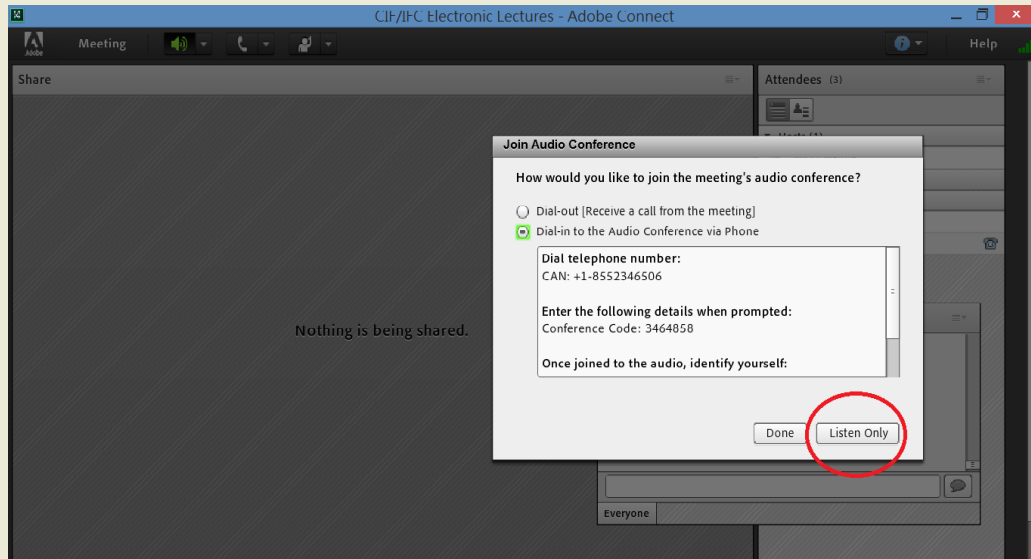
CIF/IFC Electronic Lectures - Adobe Connect

Adobe

Meeting

Help

Share

Attendees (3)

Nothing is being shared.

Join Audio Conference

How would you like to join the meeting's audio conference?

Dial-out [Receive a call from the meeting]

Dial-in to the Audio Conference via Phone

Dial telephone number:
CAN: +1-8552346506

Enter the following details when prompted:
Conference Code: 3464858

Once joined to the audio, identify yourself:

Done

Listen Only

Everyone